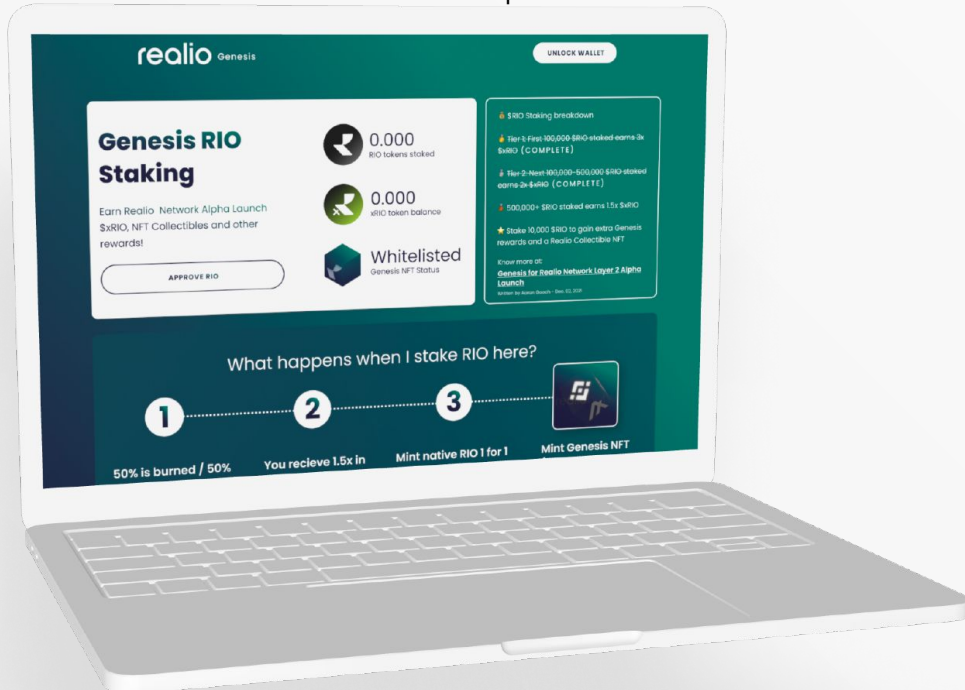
realio Genesis

UNLOCK WALLET

Genesis RIO Staking

Earn Realio Network Alpha Launch $xRIO, NFT Collectibles and other rewards!

APPROVE RIO

0.000
RIO tokens staked

0.000
xRIO token balance

Whitelisted
Genesis NFT Status

$RIO Staking breakdown

Tier 1: First 100,000 $RIO staked earns 3x $xRIO (COMPLETE)

Tier 2: Next 100,000-500,000 $RIO staked earns 2x $xRIO (COMPLETE)

500,000+ $RIO staked earns 1.5x $xRIO

Stake 10,000 $RIO to gain extra Genesis rewards and a Realio Collectible NFT

Know more at:
Genesis for Realio Network Layer 2 Alpha Launch
Written by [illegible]

What happens when I stake RIO here?

1

2

3

50% is burned / 50%

You recieve 1.5x in

Mint native RIO 1 for 1

Mint Genesis NFT